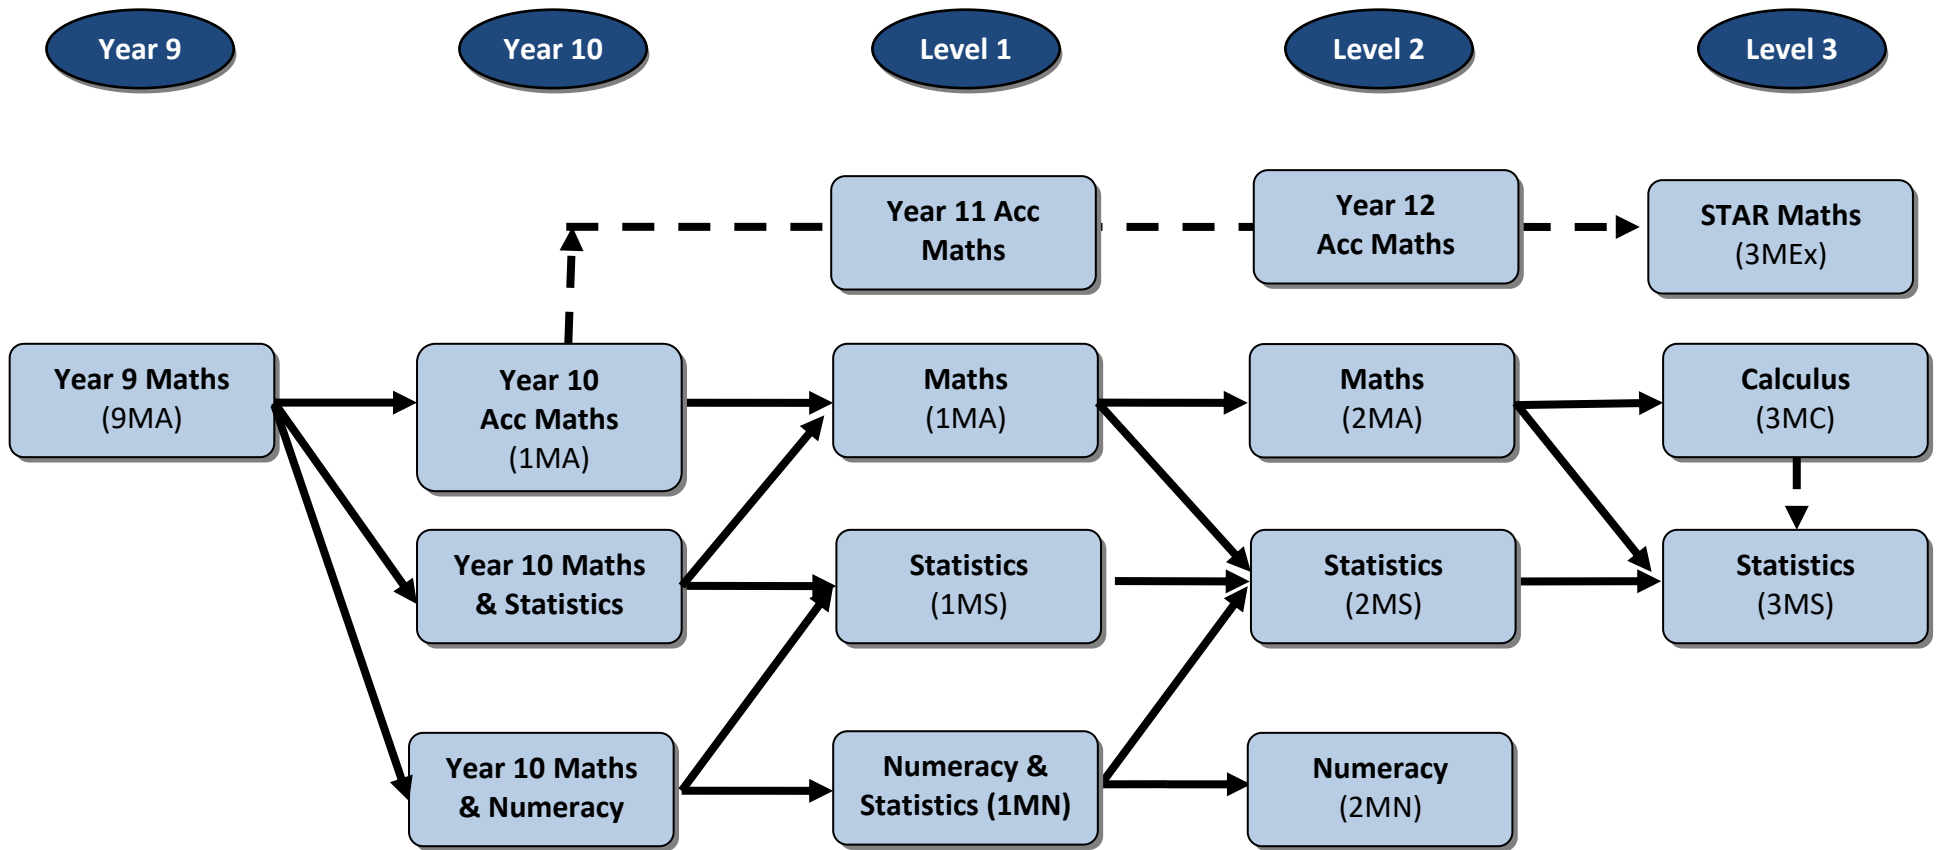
Year 9

Year 10

Level 1

Level 2

Level 3

Year 11 Acc Maths

Year 12 Acc Maths

STAR Maths (3MEx)

Year 9 Maths (9MA)

Year 10 Acc Maths (1MA)

Maths (1MA)

Maths (2MA)

Calculus (3MC)

Year 10 Maths & Statistics

Statistics (1MS)

Statistics (2MS)

Statistics (3MS)

Year 10 Maths & Numeracy

Numeracy & Statistics (1MN)

Numeracy (2MN)